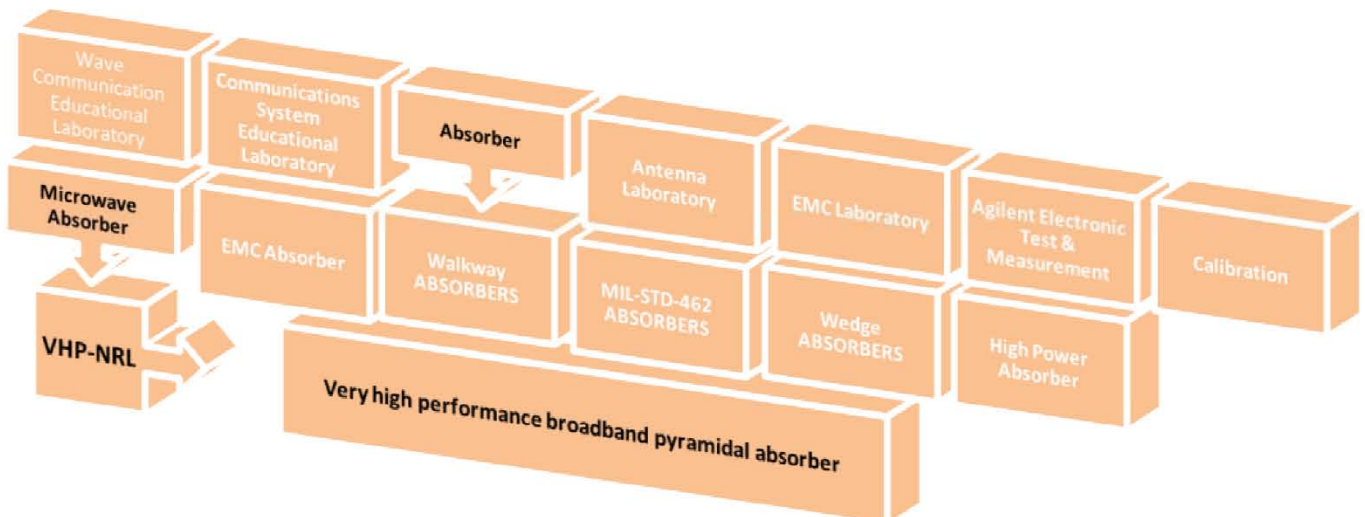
Wave Communication Educational Laboratory

Communications System Educational Laboratory

Absorber

Antenna Laboratory

EMC Laboratory

Agilent Electronic Test & Measurement

Calibration

Microwave Absorber

EMC Absorber

Walkway ABSORBERS

MIL-STD-462 ABSORBERS

Wedge ABSORBERS

High Power Absorber

VHP-NRL

Very high performance broadband pyramidal absorber